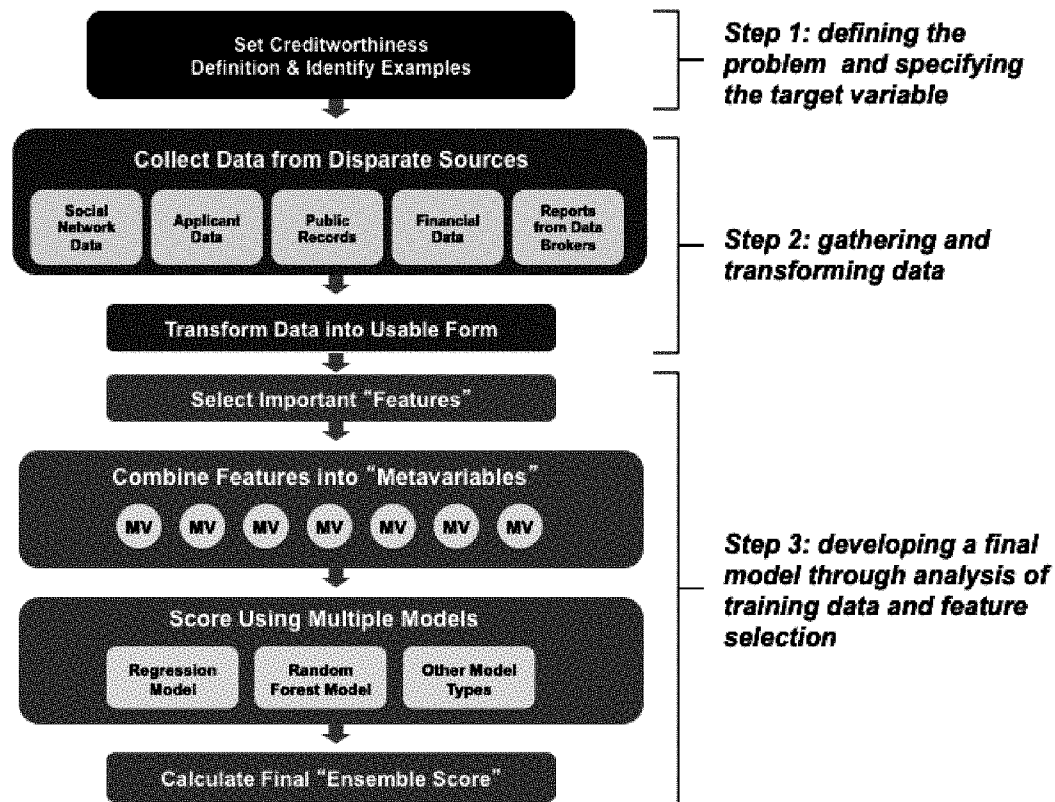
Set Creditworthiness Definition & Identify Examples

Step 1: defining the problem and specifying the target variable

Collect Data from Disparate Sources

Social Network Data

Applicant Data

Public Records

Financial Data

Reports from Data Brokers

Transform Data into Usable Form

Step 2: gathering and transforming data

Select Important "Features"

Combine Features into "Metavariables"

MV MV MV MV MV MV MV

Score Using Multiple Models

Regression Model

Random Forest Model

Other Model Types

Calculate Final "Ensemble Score"

Step 3: developing a final model through analysis of training data and feature selection